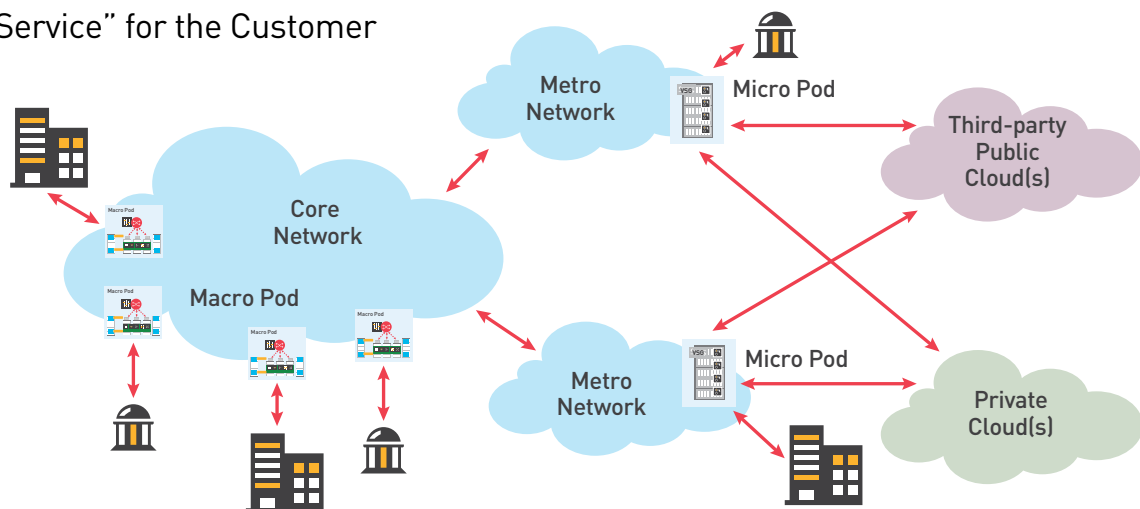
Service" for the Customer

Metro Network

Micro Pod

Third-party Public Cloud(s)

Core Network

Macro Pod

Macro Pod

Macro Pod

Macro Pod

Macro Pod

Macro Pod

VSB

Micro Pod

VSB

Metro Network

Private Cloud(s)